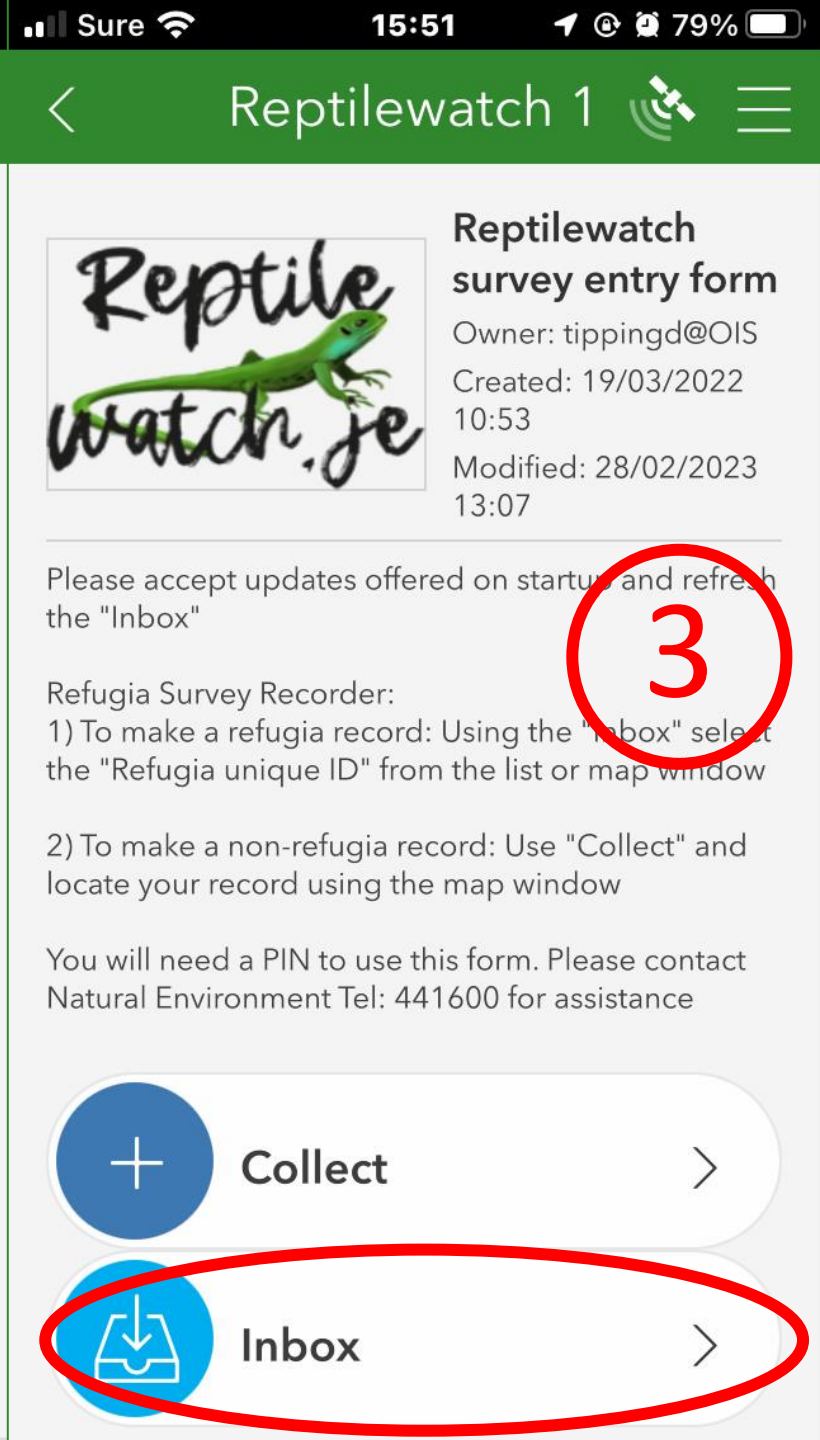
Sure 15:51 79%

Reptilewatch 1

Reptile watch.je

Reptilewatch survey entry form
Owner: tippingd@OIS
Created: 19/03/2022 10:53
Modified: 28/02/2023 13:07

Please accept updates offered on startu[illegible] and refre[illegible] the "Inbox"

3

Refugia Survey Recorder:
1) To make a refugia record: Using the "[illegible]box" sele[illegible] the "Refugia unique ID" from the list or map window

2) To make a non-refugia record: Use "Collect" and locate your record using the map window

You will need a PIN to use this form. Please contact Natural Environment Tel: 441600 for assistance

Collect

Inbox